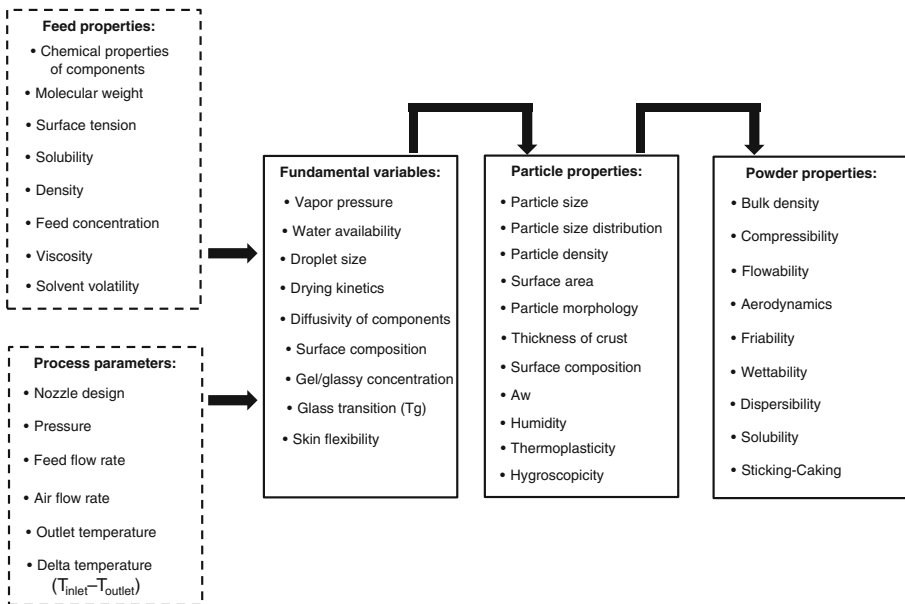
Feed properties:
• Chemical properties of components
• Molecular weight
• Surface tension
• Solubility
• Density
• Feed concentration
• Viscosity
• Solvent volatility

Process parameters:
• Nozzle design
• Pressure
• Feed flow rate
• Air flow rate
• Outlet temperature
• Delta temperature ($T_{inlet}$–$T_{outlet}$)

Fundamental variables:
• Vapor pressure
• Water availability
• Droplet size
• Drying kinetics
• Diffusivity of components
• Surface composition
• Gel/glassy concentration
• Glass transition (Tg)
• Skin flexibility

Particle properties:
• Particle size
• Particle size distribution
• Particle density
• Surface area
• Particle morphology
• Thickness of crust
• Surface composition
• Aw
• Humidity
• Thermoplasticity
• Hygroscopicity

Powder properties:
• Bulk density
• Compressibility
• Flowability
• Aerodynamics
• Friability
• Wettability
• Dispersibility
• Solubility
• Sticking-Caking